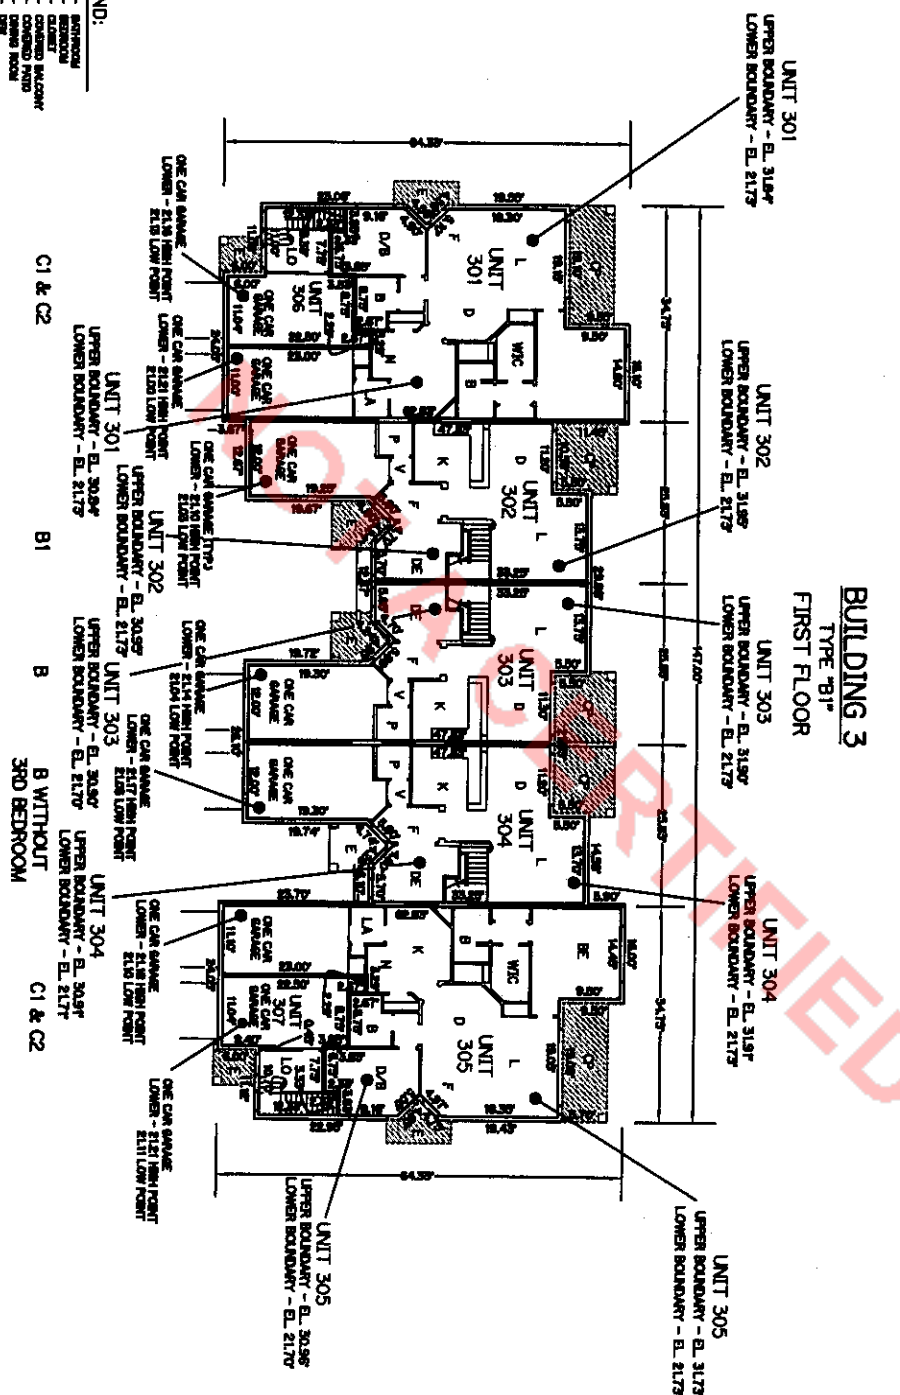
BUILDING 3
TYPE "B1"
FIRST FLOOR

UNIT 301
UPPER BOUNDARY - EL. 31.84'
LOWER BOUNDARY - EL. 21.73'

UNIT 302
UPPER BOUNDARY - EL. 31.95'
LOWER BOUNDARY - EL. 21.73'

UNIT 303
UPPER BOUNDARY - EL. 31.90'
LOWER BOUNDARY - EL. 21.73'

UNIT 304
UPPER BOUNDARY - EL. 31.91'
LOWER BOUNDARY - EL. 21.73'

UNIT 305
UPPER BOUNDARY - EL. 31.73'
LOWER BOUNDARY - EL. 21.73'

UNIT 301
UPPER BOUNDARY - EL. 30.94'
LOWER BOUNDARY - EL. 21.73'

UNIT 302
UPPER BOUNDARY - EL. 30.95'
LOWER BOUNDARY - EL. 21.73'

UNIT 303
UPPER BOUNDARY - EL. 30.90'
LOWER BOUNDARY - EL. 21.70'

UNIT 304
UPPER BOUNDARY - EL. 30.91'
LOWER BOUNDARY - EL. 21.77'

UNIT 305
UPPER BOUNDARY - EL. 30.96'
LOWER BOUNDARY - EL. 21.70'

ONE CAR GARAGE
LOWER - 21.18 HIGH POINT
21.16 LOW POINT

ONE CAR GARAGE
LOWER - 21.21 HIGH POINT
21.05 LOW POINT

ONE CAR GARAGE (TYP.)
LOWER - 21.10 HIGH POINT
21.06 LOW POINT

ONE CAR GARAGE
LOWER - 21.14 HIGH POINT
21.04 LOW POINT

ONE CAR GARAGE
LOWER - 21.17 HIGH POINT
21.05 LOW POINT

ONE CAR GARAGE
LOWER - 21.18 HIGH POINT
21.16 LOW POINT

ONE CAR GARAGE
LOWER - 21.21 HIGH POINT
21.11 LOW POINT

UNIT 301
UNIT 302
UNIT 303
UNIT 304
UNIT 305
UNIT 306
UNIT 307

ONE CAR GARAGE
L D K B LA W/C F E DE P V CP D/B LO BE N

64.35'
34.17'
25.83'
117.00'

C1 & C2
B1
B
B WITHOUT 3RD BEDROOM
C1 & C2

NOT CERTIFIED

ND:
BATHROOM
BEDROOM
CLOSET
COVERED BALCONY
COVERED PATIO
DINING ROOM
DEN